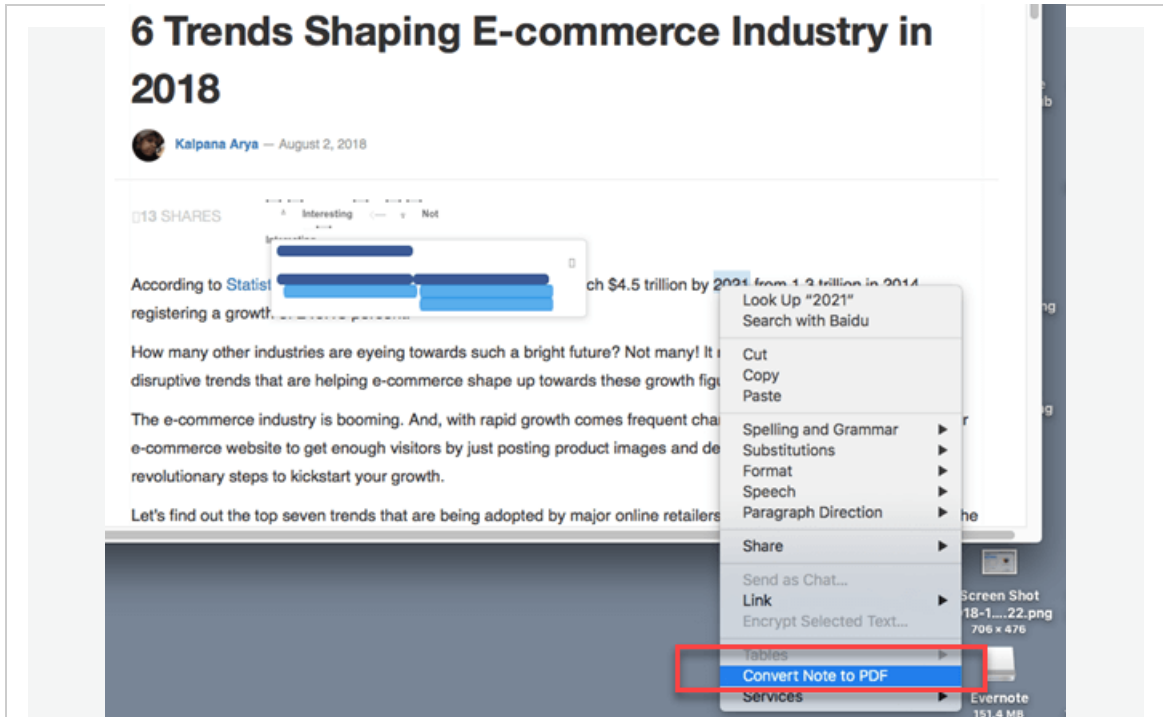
6 Trends Shaping E-commerce Industry in 2018

Kalpana Arya — August 2, 2018

13 SHARES

Interesting

Not

According to Statist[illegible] ch $4.5 trillion by 2021 from 1.3 trillion in 2014 registering a growth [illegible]

How many other industries are eyeing towards such a bright future? Not many! It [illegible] disruptive trends that are helping e-commerce shape up towards these growth fig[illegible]

The e-commerce industry is booming. And, with rapid growth comes frequent cha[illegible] e-commerce website to get enough visitors by just posting product images and de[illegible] revolutionary steps to kickstart your growth.

Let's find out the top seven trends that are being adopted by major online retailers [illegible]

Look Up "2021"
Search with Baidu
Cut
Copy
Paste
Spelling and Grammar
Substitutions
Format
Speech
Paragraph Direction
Share
Send as Chat...
Link
Encrypt Selected Text...
Tables
Convert Note to PDF
Services

Screen Shot
18-1....22.png
706 × 476

Evernote
151.4 MB